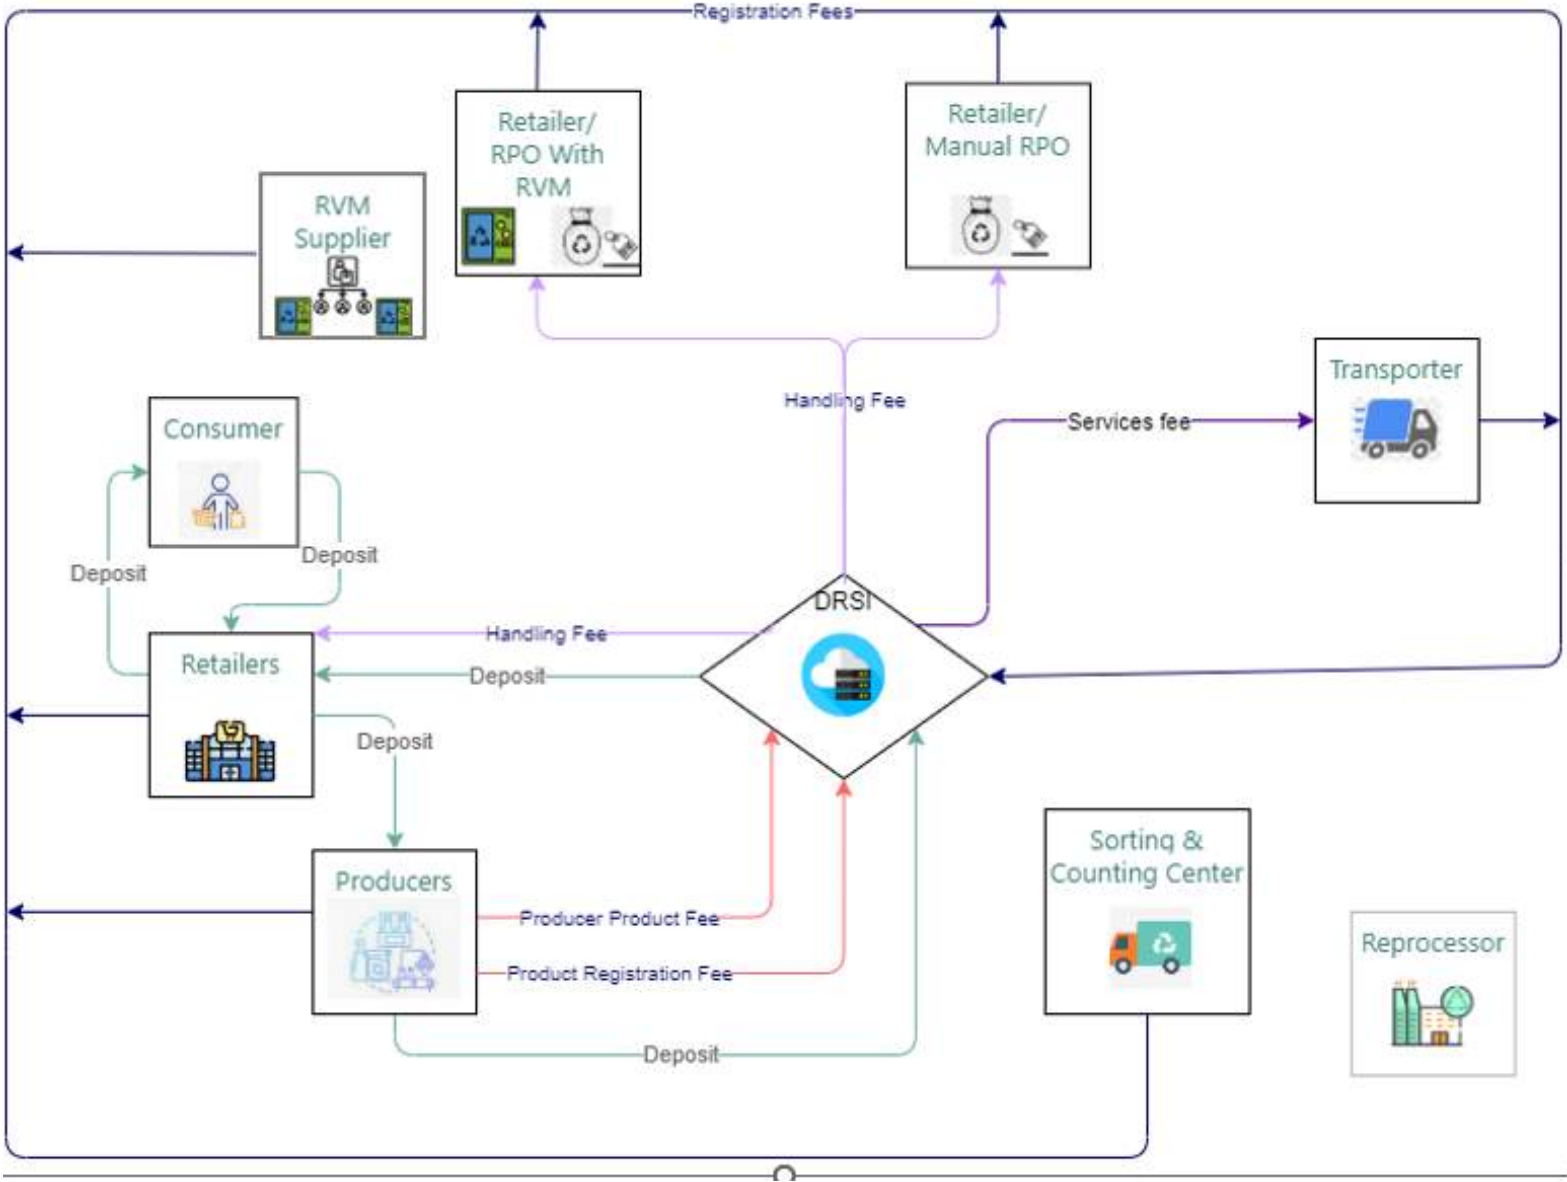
Registration Fees

Retailer/ RPO With RVM

Retailer/ Manual RPO

RVM Supplier

Handling Fee

Transporter

Services fee

Consumer

Deposit

Deposit

DRSI

Handling Fee

Retailers

Deposit

Deposit

Producers

Producer Product Fee

Product Registration Fee

Sorting & Counting Center

Reprocessor

Deposit